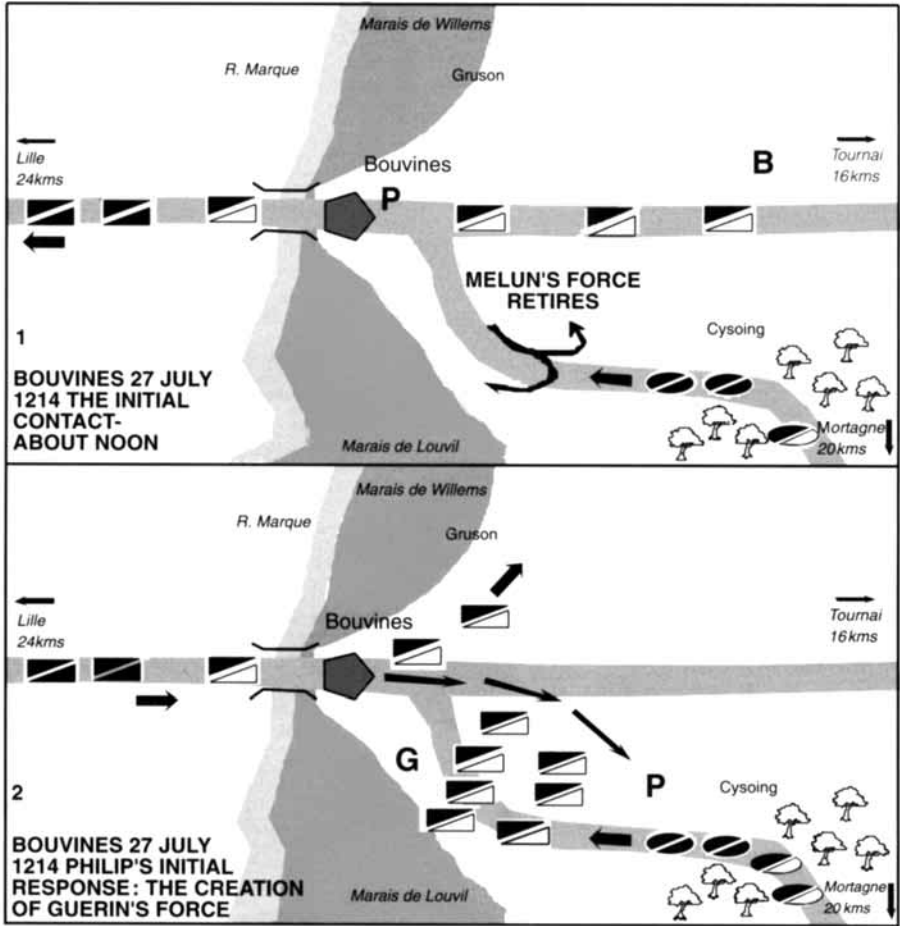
Marais de Willems

R. Marque

Gruson

Lille
24kms

Bouvines

B

Tournai
16kms

P

MELUN'S FORCE RETIRES

Cysoing

1

BOUVINES 27 JULY 1214 THE INITIAL CONTACT- ABOUT NOON

Marais de Louvil

Mortagne
20kms

Marais de Willems

R. Marque

Gruson

Lille
24kms

Bouvines

Tournai
16kms

G

P

Cysoing

2

BOUVINES 27 JULY 1214 PHILIP'S INITIAL RESPONSE: THE CREATION OF GUERIN'S FORCE

Marais de Louvil

Mortagne
20 kms